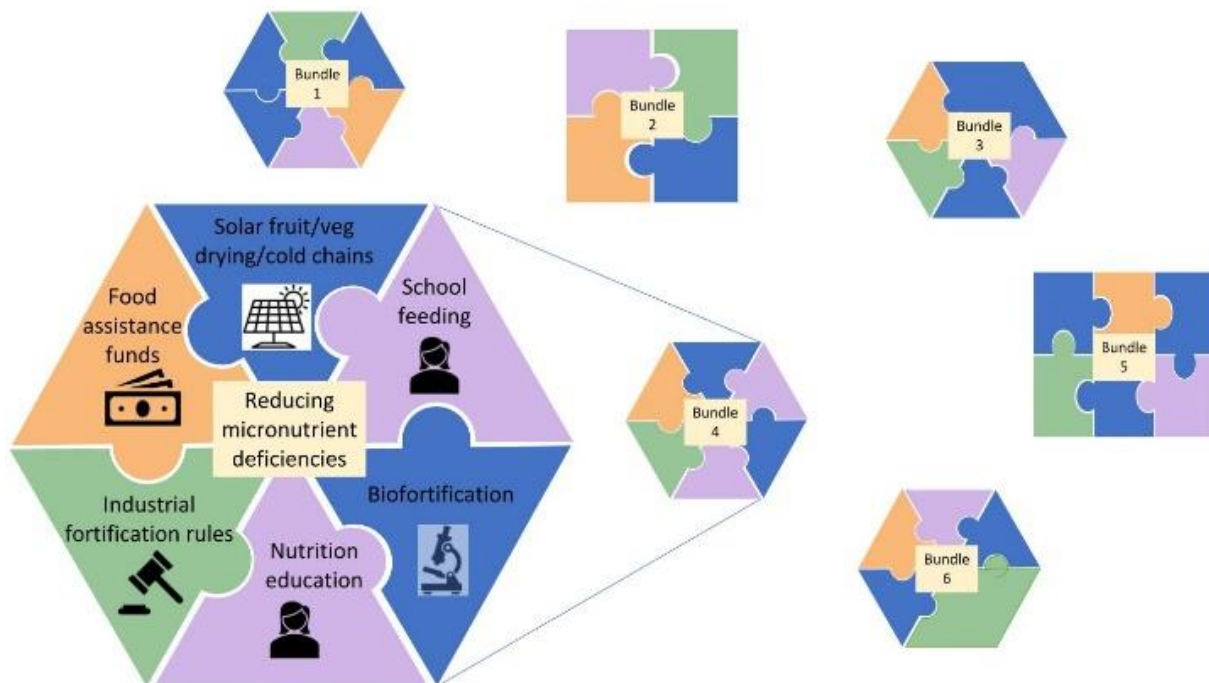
Bundle 1

Bundle 2

Bundle 3

Solar fruit/veg drying/cold chains

Food assistance funds

School feeding

Reducing micronutrient deficiencies

Bundle 5

Bundle 4

Industrial fortification rules

Biofortification

Nutrition education

Bundle 6